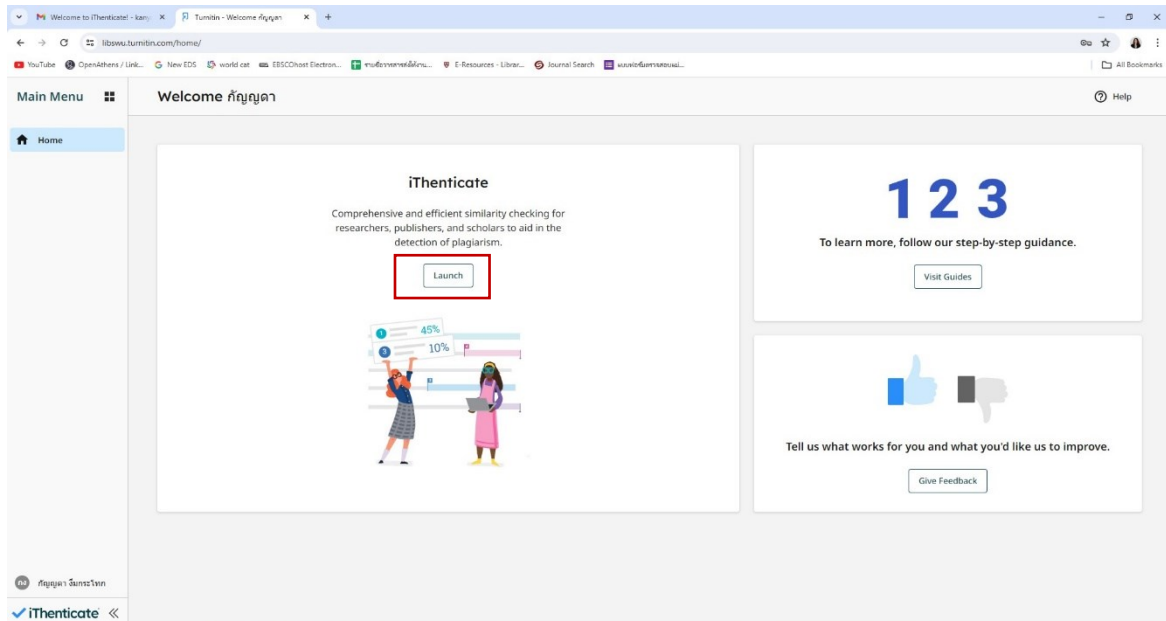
Welcome to iThenticate! - kany ×
Turnitin - Welcome กัญญดา ×
+
libswu.turnitin.com/home/
YouTube
OpenAthens / Link...
New EDS
world cat
EBSCOhost Electron...
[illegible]
E-Resources - Librar...
Journal Search
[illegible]
All Bookmarks

Main Menu
Welcome กัญญดา
Help
Home

iThenticate
Comprehensive and efficient similarity checking for researchers, publishers, and scholars to aid in the detection of plagiarism.
Launch
45%
10%

1 2 3
To learn more, follow our step-by-step guidance.
Visit Guides

Tell us what works for you and what you'd like us to improve.
Give Feedback

กัญญดา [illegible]
iThenticate «